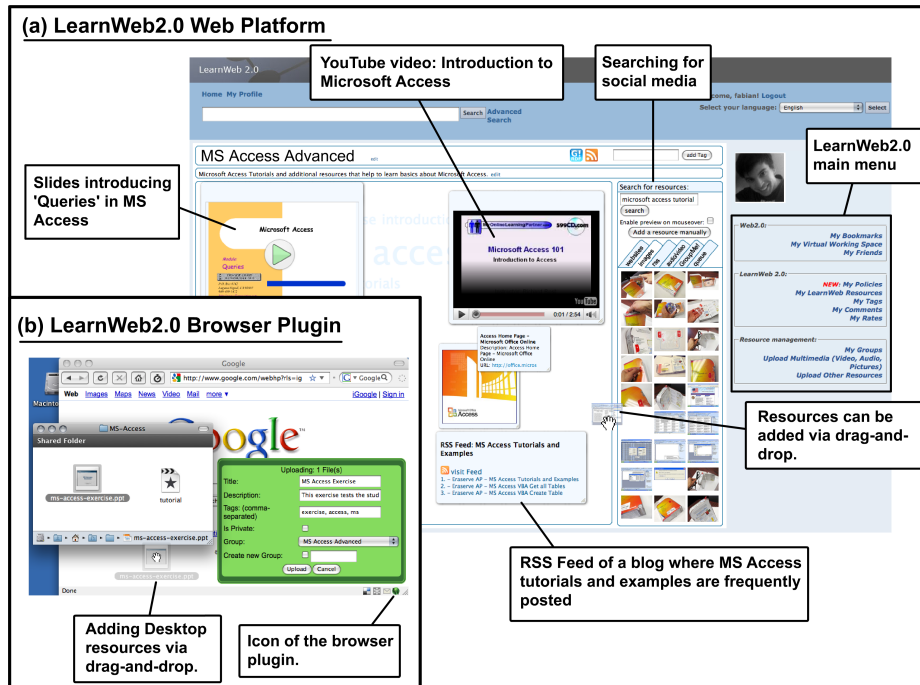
(a) LearnWeb2.0 Web Platform

YouTube video: Introduction to Microsoft Access

Searching for social media

LearnWeb 2.0

Home My Profile

come, fabian! Logout

Select your language: English Select

Search Advanced Search

MS Access Advanced

add Tag

Microsoft Access Tutorials and additional resources that help to learn basics about Microsoft Access.

Slides introducing 'Queries' in MS Access

Microsoft Access

Queries

Microsoft Access 101

Introduction to Access

0:01 / 2:54

Search for resources:

microsoft access tutorial

search

Enable preview on mouseover:

Add a resource manually

LearnWeb2.0 main menu

Web2.0:
My Bookmarks
My Virtual Working Space
My Friends

LearnWeb 2.0:
NEW: My Policies
My LearnWeb Resources
My Tags
My Comments
My Rates

Resource management:
My Groups
Upload Multimedia (Video, Audio, Pictures)
Upload Other Resources

Access Home Page - Microsoft Office Online
Description: Access Home Page - Microsoft Office Online
URL: http://office.micros

Resources can be added via drag-and-drop.

RSS Feed: MS Access Tutorials and Examples

visit Feed
1. – Eraserve AP – MS Access Tutorials and Examples
2. – Eraserve AP – MS Access VBA Get all Tables
3. – Eraserve AP – MS Access VBA Create Table

(b) LearnWeb2.0 Browser Plugin

Google

http://www.google.com/webhp?rls=ig

Web Images Maps News Video Mail more

iGoogle | Sign in

MS-Access

Shared Folder

ms-access-exercise.ppt

tutorial

ms-access-exercise.ppt

Uploading: 1 File(s)

Title: MS Access Exercise

Description: This exercise texts the stud

Tags: (comma-separated) exercise, access, ms

Is Private:

Group: MS Access Advanced

Create new Group:

Upload Cancel

Done

RSS Feed of a blog where MS Access tutorials and examples are frequently posted

Adding Desktop resources via drag-and-drop.

Icon of the browser plugin.